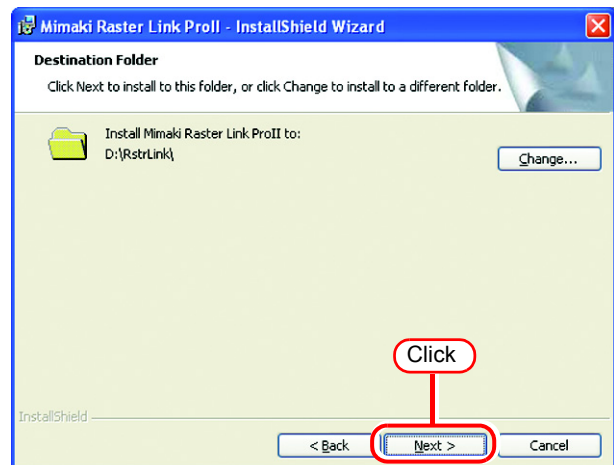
Mimaki Raster Link ProII - InstallShield Wizard

Destination Folder

Click Next to install to this folder, or click Change to install to a different folder.

Install Mimaki Raster Link ProII to:
D:\RstrLink\

Change...

Click

InstallShield

< Back

Next >

Cancel